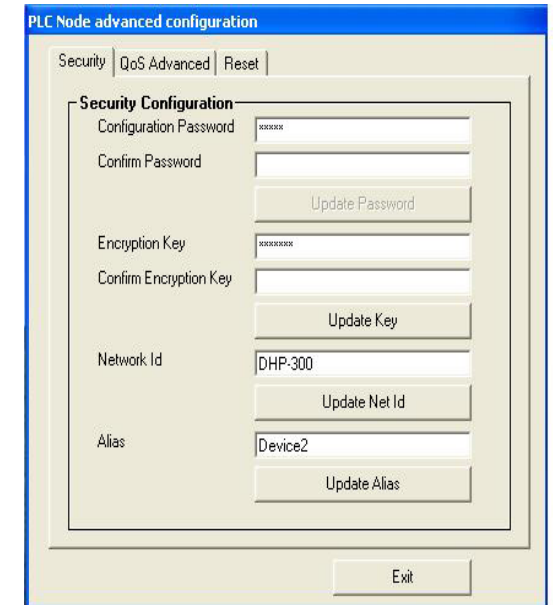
PLC Node advanced configuration

Security | QoS Advanced | Reset

Security Configuration

Configuration Password
xxxxx

Confirm Password

Update Password

Encryption Key
xxxxxxx

Confirm Encryption Key

Update Key

Network Id
DHP-300

Update Net Id

Alias
Device2

Update Alias

Exit